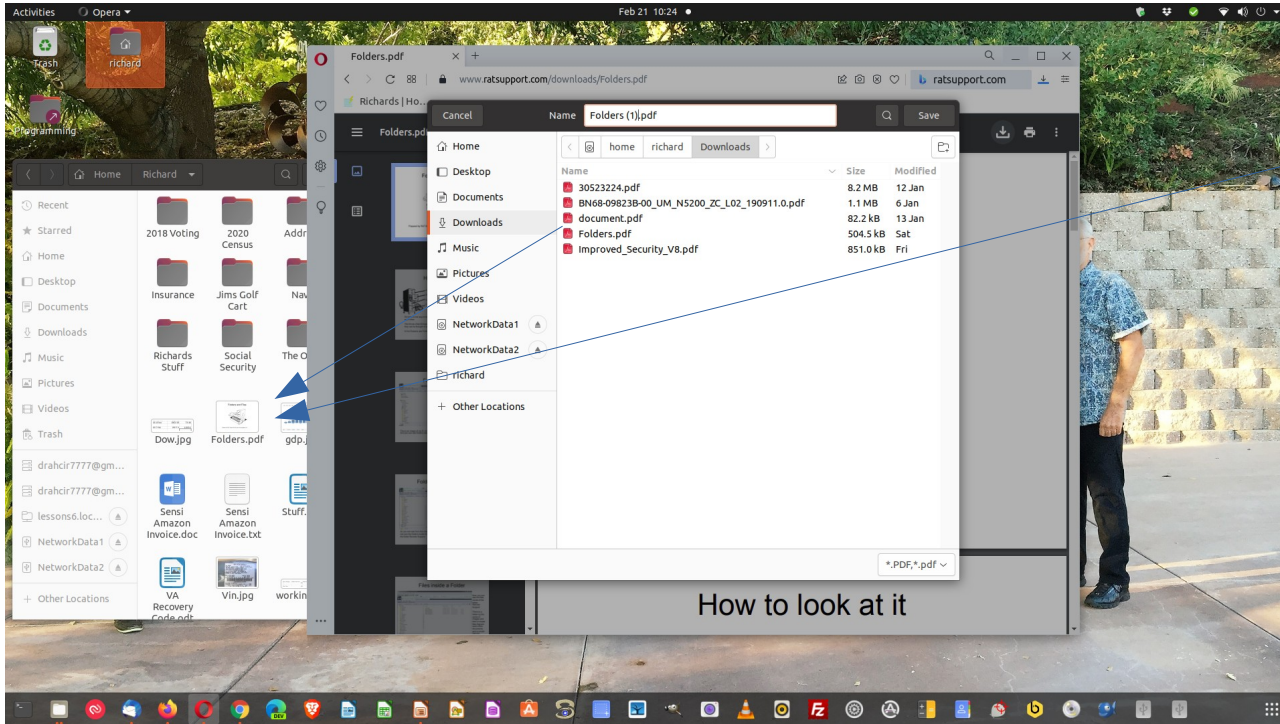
Activities Opera ▾ Feb 21 10:24 ●

Trash richard Programming

Folders.pdf × +

www.ratsupport.com/downloads/Folders.pdf ratsupport.com

Richards | Ho...

Folders.pdf

Cancel Name Folders (1).pdf Save

Home
Desktop
Documents
Downloads
Music
Pictures
Videos
NetworkData1
NetworkData2
richard
+ Other Locations

home richard Downloads

| Name | Size | Modified |
|---|---|---|
| 30523224.pdf | 8.2 MB | 12 Jan |
| BN68-09823B-00_UM_N5200_ZC_L02_190911.0.pdf | 1.1 MB | 6 Jan |
| document.pdf | 82.2 kB | 13 Jan |
| Folders.pdf | 504.5 kB | Sat |
| Improved_Security_V8.pdf | 851.0 kB | Fri |

*.PDF,*.pdf

How to look at it

Home Richard

Recent
Starred
Home
Desktop
Documents
Downloads
Music
Pictures
Videos
Trash
drahcir7777@gm...
drahcir7777@gm...
lessons6.loc...
NetworkData1
NetworkData2
+ Other Locations

2018 Voting
2020 Census
Addr
Insurance
Jims Golf Cart
Nav
Richards Stuff
Social Security
The O
Dow.jpg
Folders.pdf
gdp.j
Sensi Amazon Invoice.doc
Sensi Amazon Invoice.txt
Stuff.
VA Recovery Code.odt
Vin.jpg
workin